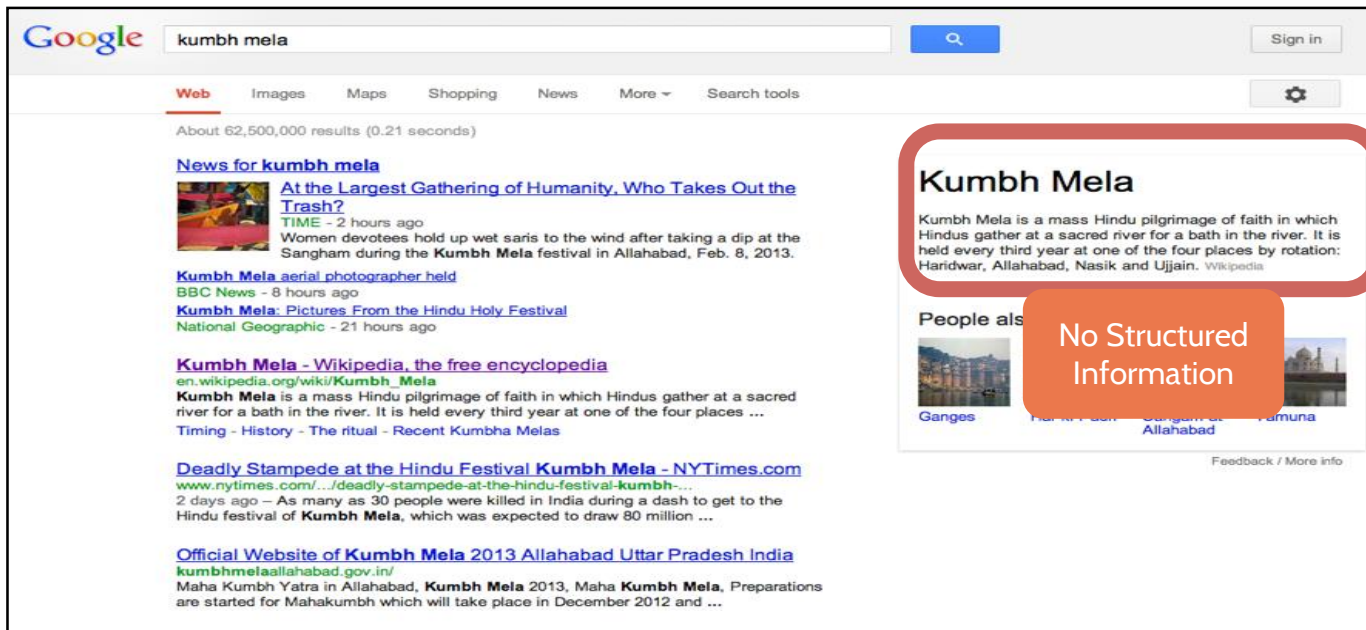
Google kumbh mela

Sign in

Web Images Maps Shopping News More Search tools

About 62,500,000 results (0.21 seconds)

News for kumbh mela

At the Largest Gathering of Humanity, Who Takes Out the Trash?
TIME - 2 hours ago
Women devotees hold up wet saris to the wind after taking a dip at the Sangham during the Kumbh Mela festival in Allahabad, Feb. 8, 2013.

Kumbh Mela aerial photographer held
BBC News - 8 hours ago
Kumbh Mela: Pictures From the Hindu Holy Festival
National Geographic - 21 hours ago

Kumbh Mela - Wikipedia, the free encyclopedia
en.wikipedia.org/wiki/Kumbh_Mela
Kumbh Mela is a mass Hindu pilgrimage of faith in which Hindus gather at a sacred river for a bath in the river. It is held every third year at one of the four places ...
Timing - History - The ritual - Recent Kumbha Melas

Deadly Stampede at the Hindu Festival Kumbh Mela - NYTimes.com
www.nytimes.com/.../deadly-stampede-at-the-hindu-festival-kumbh-...
2 days ago – As many as 30 people were killed in India during a dash to get to the Hindu festival of Kumbh Mela, which was expected to draw 80 million ...

Official Website of Kumbh Mela 2013 Allahabad Uttar Pradesh India
kumbhmelaallahabad.gov.in/
Maha Kumbh Yatra in Allahabad, Kumbh Mela 2013, Maha Kumbh Mela, Preparations are started for Mahakumbh which will take place in December 2012 and ...

Kumbh Mela

Kumbh Mela is a mass Hindu pilgrimage of faith in which Hindus gather at a sacred river for a bath in the river. It is held every third year at one of the four places by rotation: Haridwar, Allahabad, Nasik and Ujjain. Wikipedia

People als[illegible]

No Structured Information

Ganges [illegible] Sangam at Allahabad Yamuna

Feedback / More info